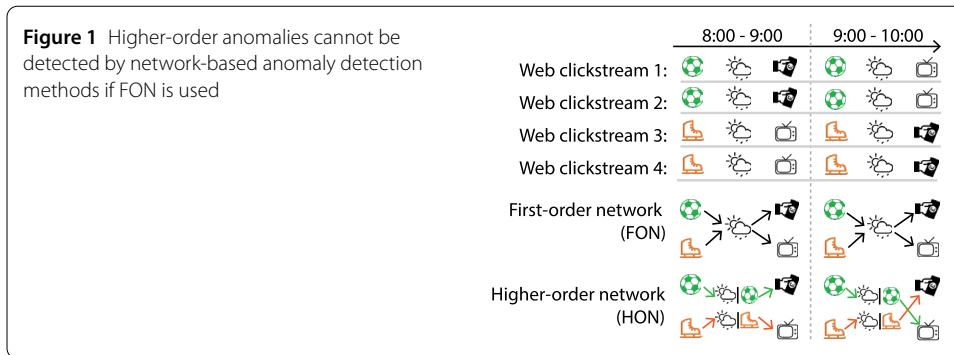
**Figure 1** Higher-order anomalies cannot be detected by network-based anomaly detection methods if FON is used

8:00 - 9:00

9:00 - 10:00

Web clickstream 1:

Web clickstream 2:

Web clickstream 3:

Web clickstream 4:

First-order network (FON)

Higher-order network (HON)